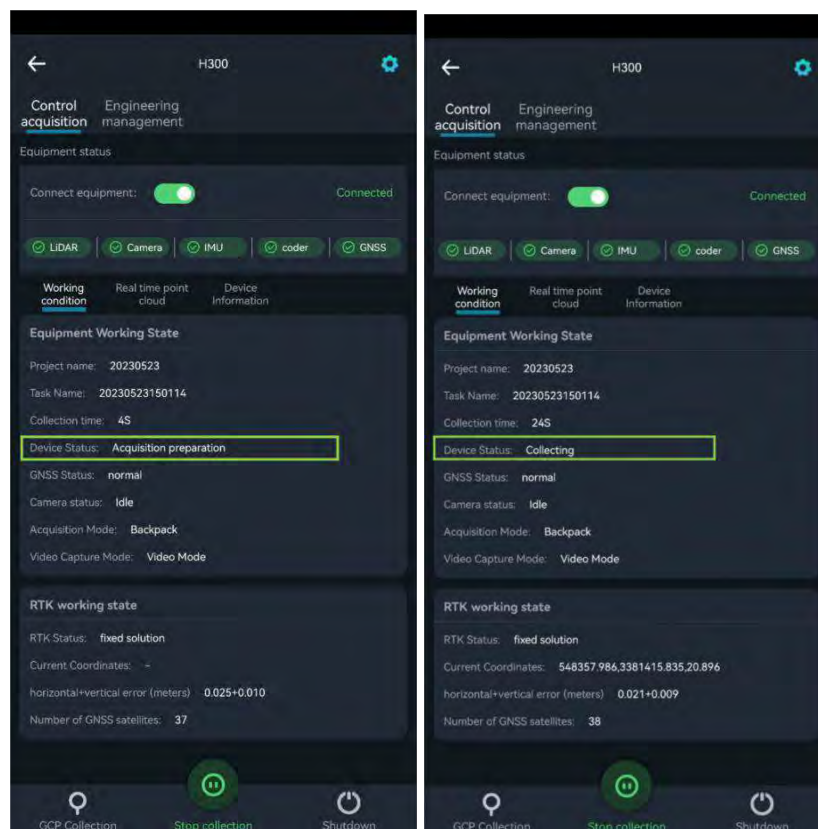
H300

Control acquisition
Engineering management

Equipment status

Connect equipment:
Connected

LiDAR
Camera
IMU
coder
GNSS

Working condition
Real time point cloud
Device Information

Equipment Working State

Project name: 20230523

Task Name: 20230523150114

Collection time: 4S

Device Status: Acquisition preparation

GNSS Status: normal

Camera status: Idle

Acquisition Mode: Backpack

Video Capture Mode: Video Mode

RTK working state

RTK Status: fixed solution

Current Coordinates: -

horizontal+vertical error (meters) 0.025+0.010

Number of GNSS satellites: 37

GCP Collection
Stop collection
Shutdown

H300

Control acquisition
Engineering management

Equipment status

Connect equipment:
Connected

LiDAR
Camera
IMU
coder
GNSS

Working condition
Real time point cloud
Device Information

Equipment Working State

Project name: 20230523

Task Name: 20230523150114

Collection time: 24S

Device Status: Collecting

GNSS Status: normal

Camera status: Idle

Acquisition Mode: Backpack

Video Capture Mode: Video Mode

RTK working state

RTK Status: fixed solution

Current Coordinates: 548357.986,3381415.835,20.896

horizontal+vertical error (meters) 0.021+0.009

Number of GNSS satellites: 38

GCP Collection
Stop collection
Shutdown